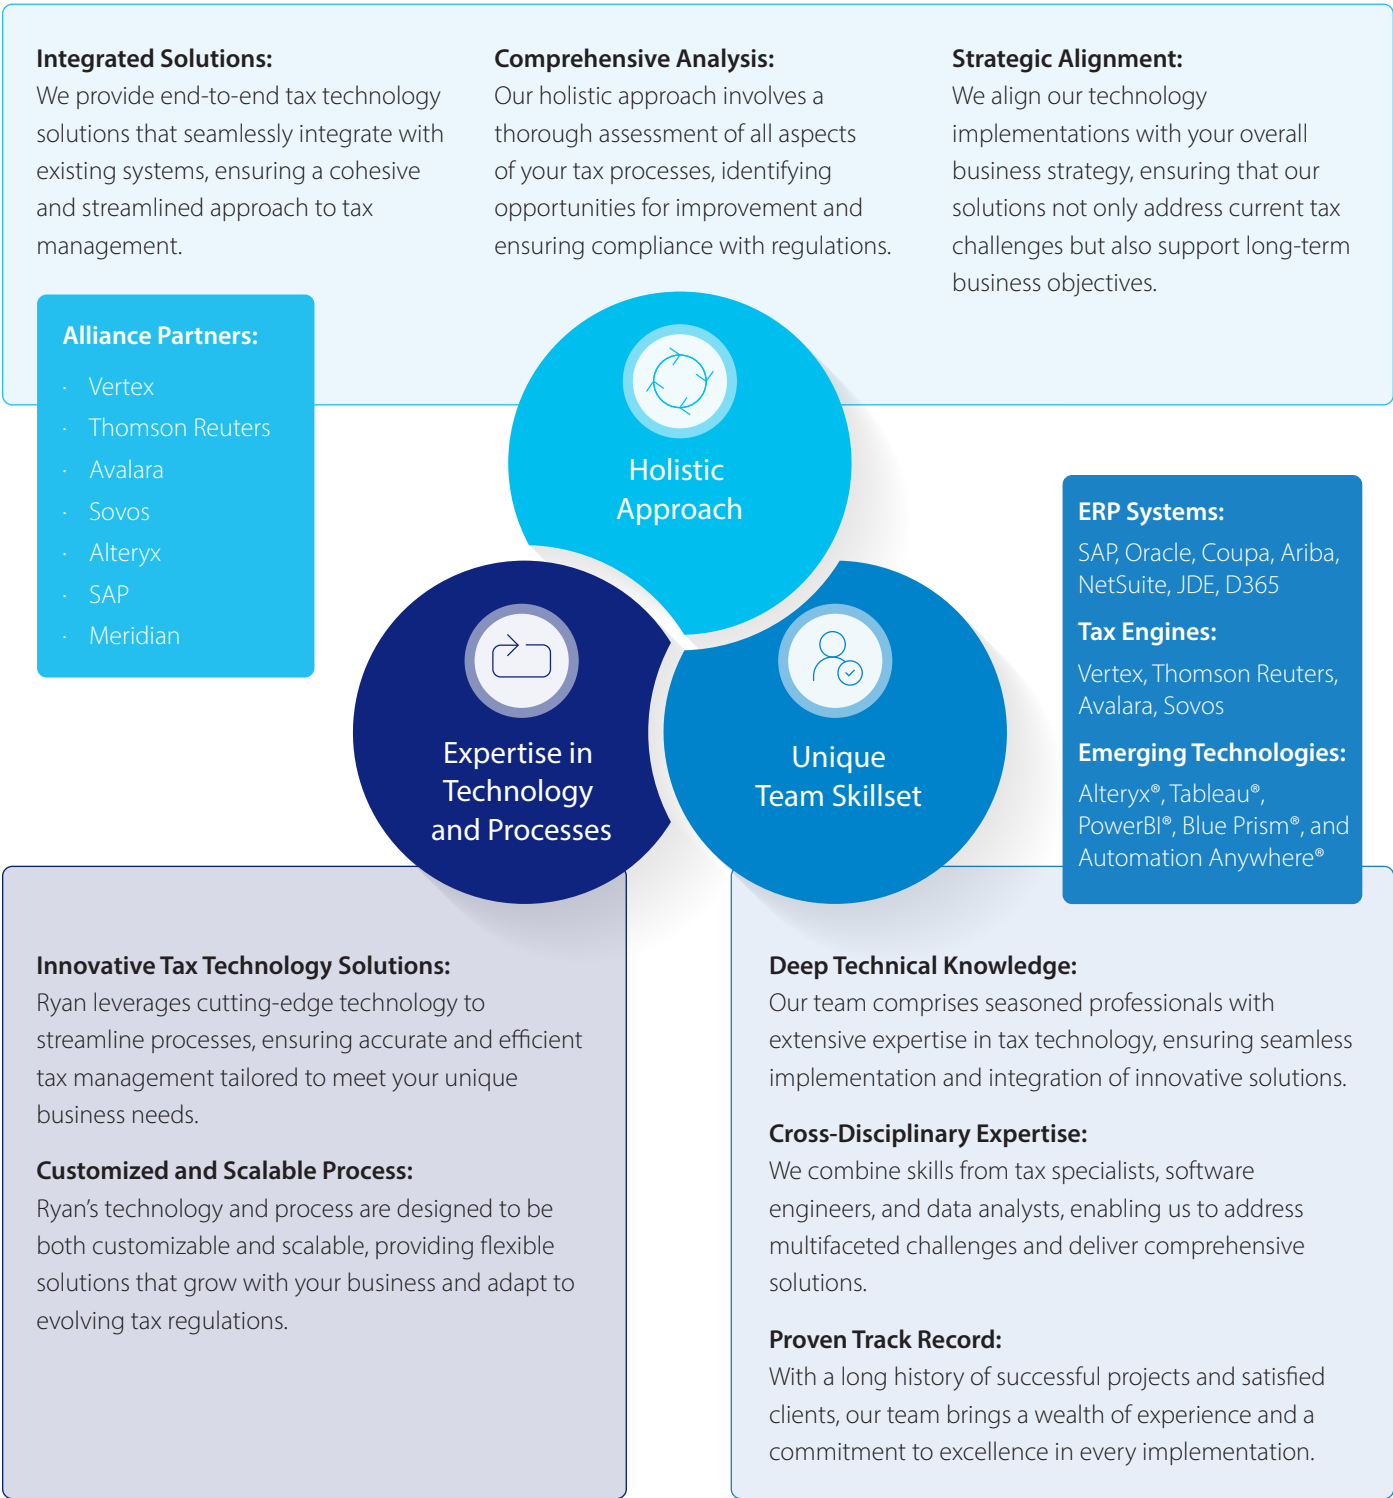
**Integrated Solutions:**
We provide end-to-end tax technology solutions that seamlessly integrate with existing systems, ensuring a cohesive and streamlined approach to tax management.

**Comprehensive Analysis:**
Our holistic approach involves a thorough assessment of all aspects of your tax processes, identifying opportunities for improvement and ensuring compliance with regulations.

**Strategic Alignment:**
We align our technology implementations with your overall business strategy, ensuring that our solutions not only address current tax challenges but also support long-term business objectives.

**Alliance Partners:**
- Vertex
- Thomson Reuters
- Avalara
- Sovos
- Alteryx
- SAP
- Meridian

Holistic Approach

Expertise in Technology and Processes

Unique Team Skillset

**ERP Systems:**
SAP, Oracle, Coupa, Ariba, NetSuite, JDE, D365

**Tax Engines:**
Vertex, Thomson Reuters, Avalara, Sovos

**Emerging Technologies:**
Alteryx®, Tableau®, PowerBI®, Blue Prism®, and Automation Anywhere®

**Innovative Tax Technology Solutions:**
Ryan leverages cutting-edge technology to streamline processes, ensuring accurate and efficient tax management tailored to meet your unique business needs.

**Customized and Scalable Process:**
Ryan's technology and process are designed to be both customizable and scalable, providing flexible solutions that grow with your business and adapt to evolving tax regulations.

**Deep Technical Knowledge:**
Our team comprises seasoned professionals with extensive expertise in tax technology, ensuring seamless implementation and integration of innovative solutions.

**Cross-Disciplinary Expertise:**
We combine skills from tax specialists, software engineers, and data analysts, enabling us to address multifaceted challenges and deliver comprehensive solutions.

**Proven Track Record:**
With a long history of successful projects and satisfied clients, our team brings a wealth of experience and a commitment to excellence in every implementation.